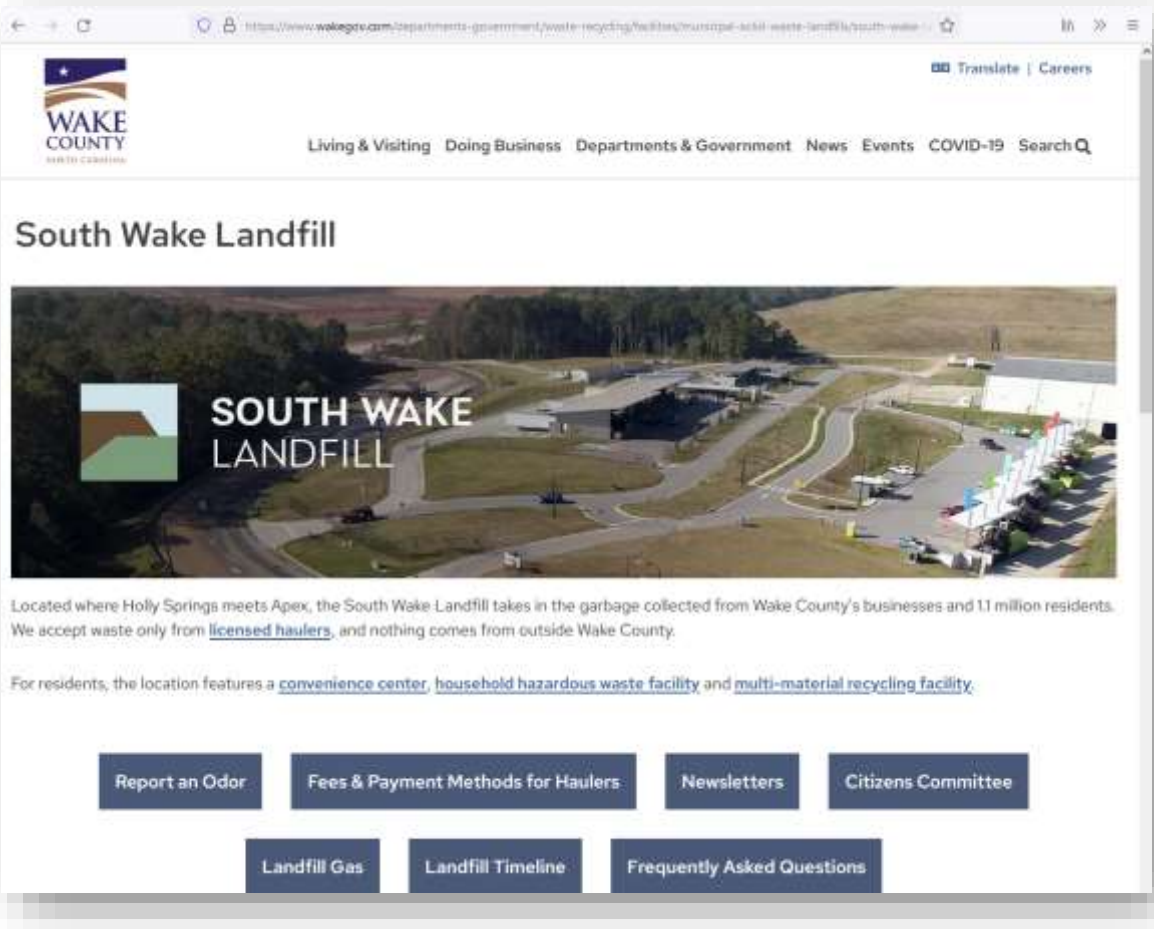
https://www.wakegov.com/departments-government/waste-recycling/facilities/municipal-solid-waste-landfills/south-wake-

WAKE COUNTY
NORTH CAROLINA

Translate | Careers

Living & Visiting Doing Business Departments & Government News Events COVID-19 Search

South Wake Landfill

SOUTH WAKE LANDFILL

Located where Holly Springs meets Apex, the South Wake Landfill takes in the garbage collected from Wake County's businesses and 1.1 million residents. We accept waste only from licensed haulers, and nothing comes from outside Wake County.

For residents, the location features a convenience center, household hazardous waste facility and multi-material recycling facility.

Report an Odor
Fees & Payment Methods for Haulers
Newsletters
Citizens Committee
Landfill Gas
Landfill Timeline
Frequently Asked Questions